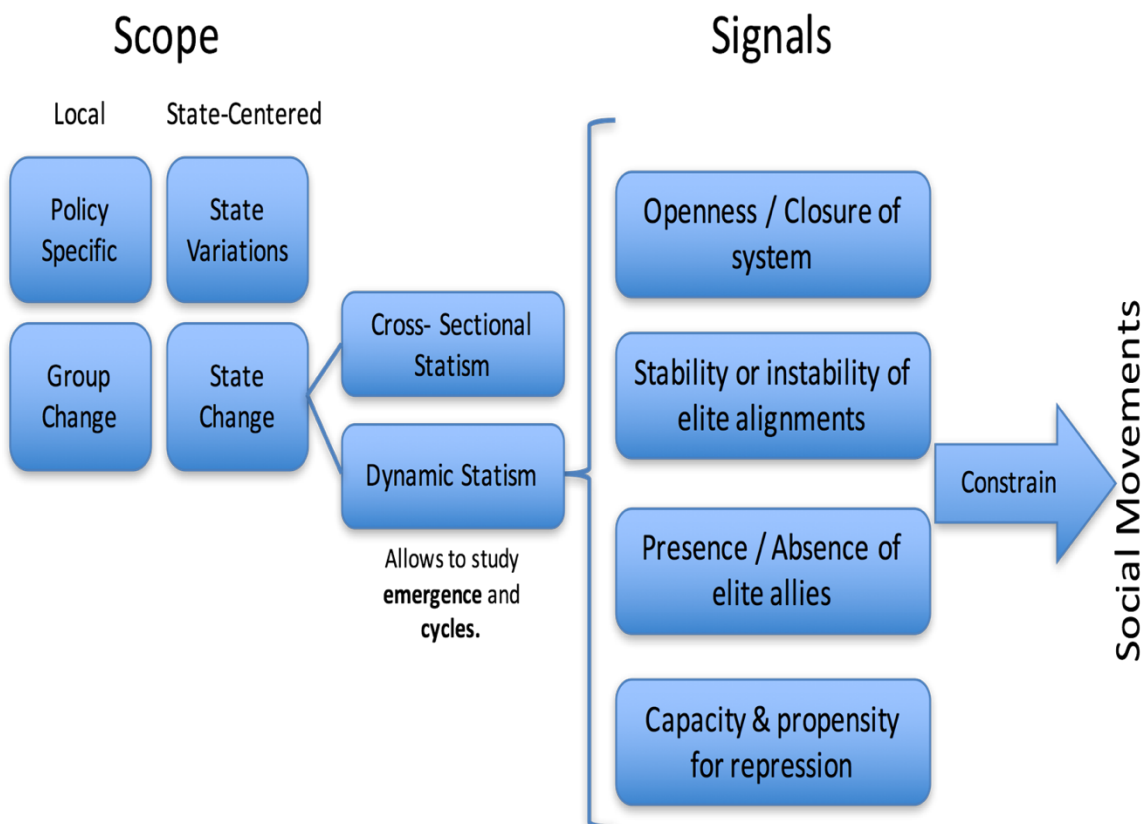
Scope

Signals

Local

State-Centered

Policy Specific

State Variations

Group Change

State Change

Cross- Sectional Statism

Dynamic Statism

Allows to study **emergence** and **cycles.**

Openness / Closure of system

Stability or instability of elite alignments

Presence / Absence of elite allies

Capacity & propensity for repression

Constrain

Social Movements